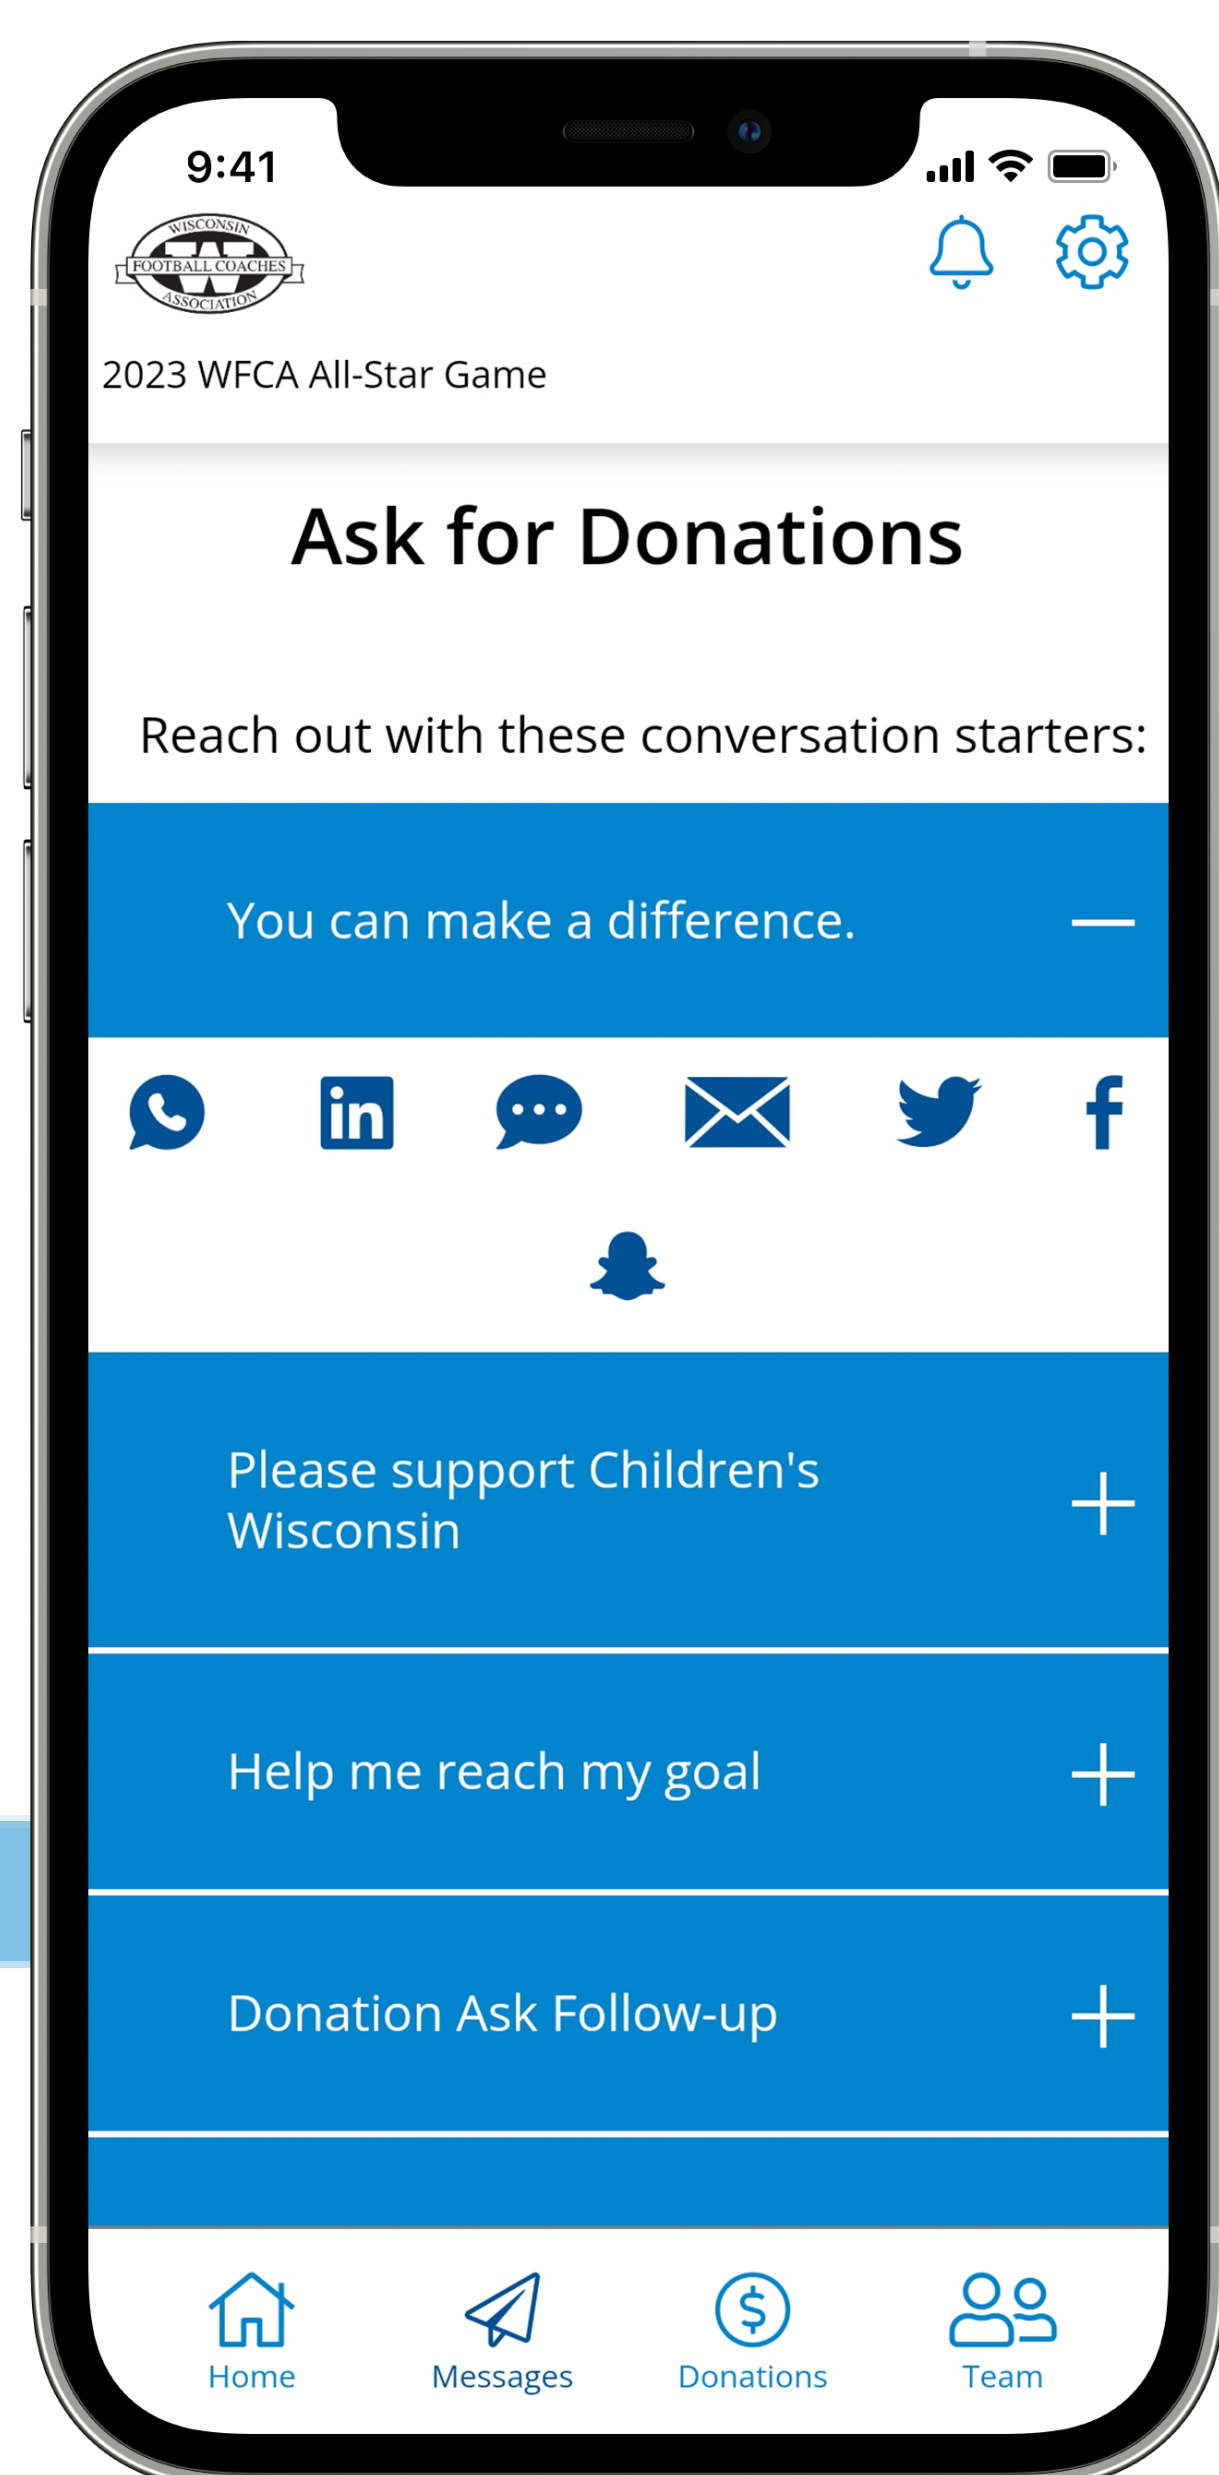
9:41

WISCONSIN
FOOTBALL COACHES
ASSOCIATION

2023 WFCA All-Star Game

Ask for Donations

Reach out with these conversation starters:

You can make a difference. —

Please support Children's Wisconsin +

Help me reach my goal +

Donation Ask Follow-up +

Home
Messages
Donations
Team